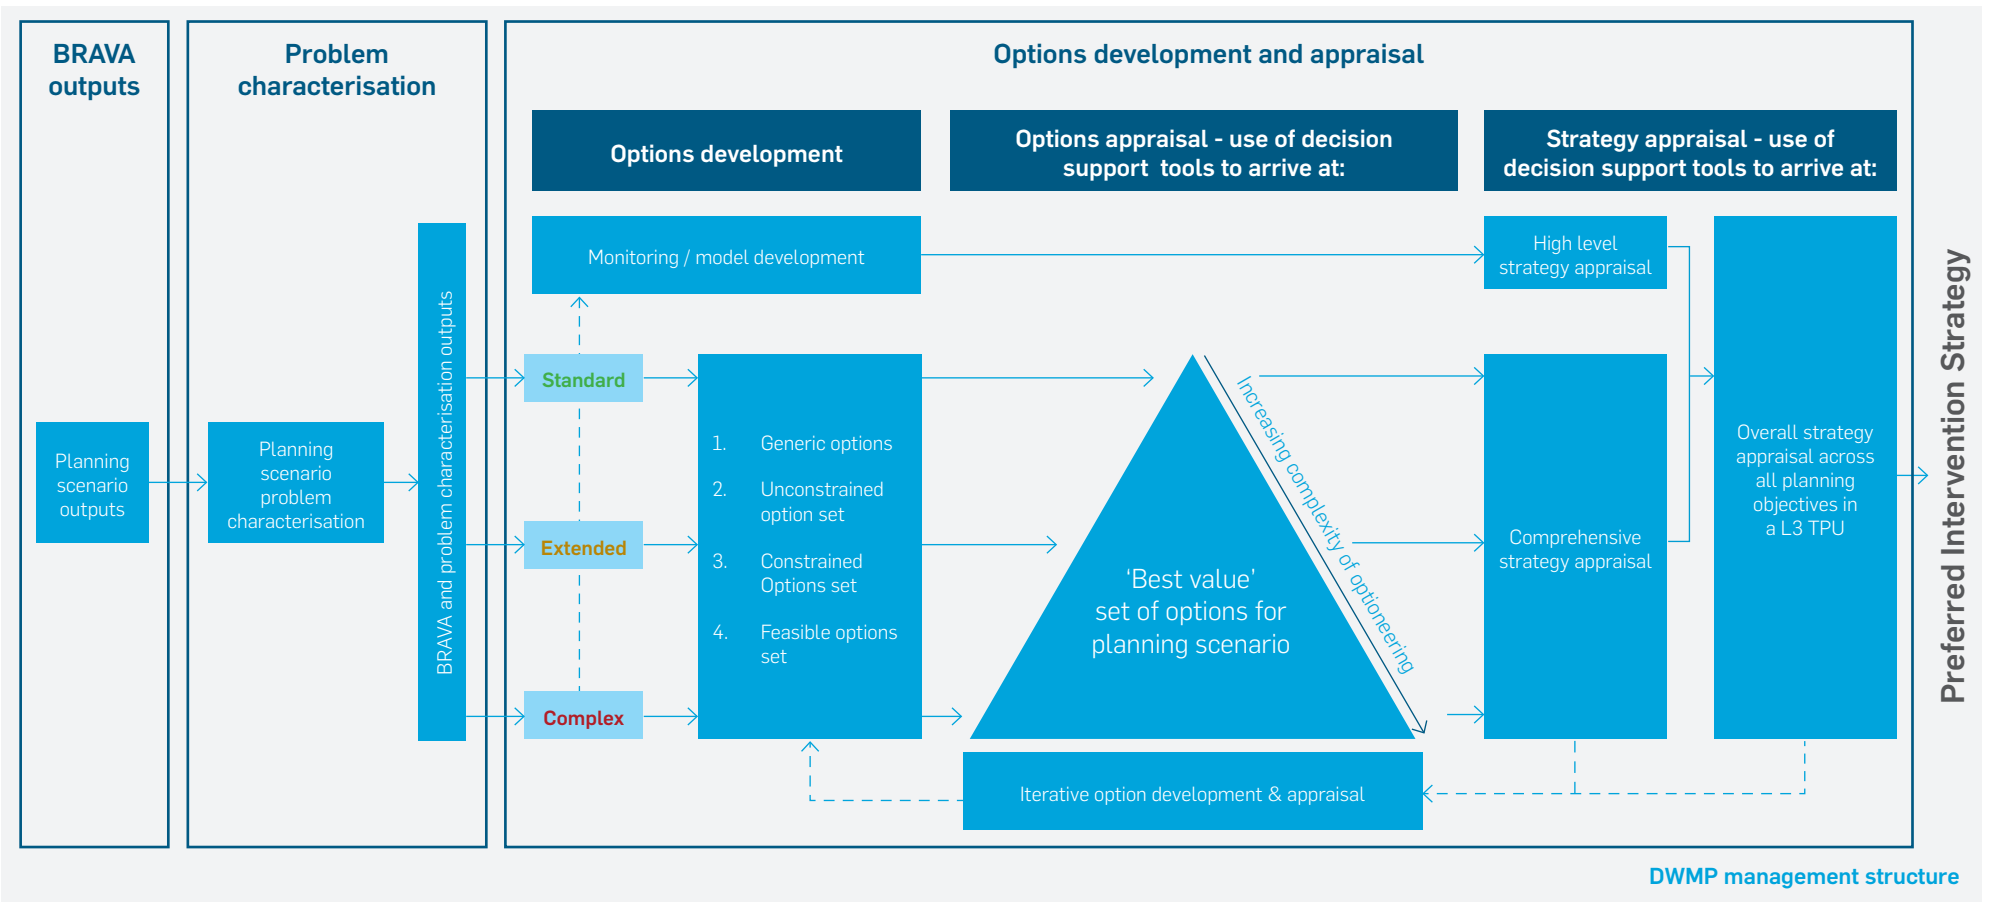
BRAVA outputs

Problem characterisation

Options development and appraisal

Options development

Options appraisal - use of decision support tools to arrive at:

Strategy appraisal - use of decision support tools to arrive at:

Monitoring / model development

High level strategy appraisal

Planning scenario outputs

Planning scenario problem characterisation

BRAVA and problem characterisation outputs

Standard

Extended

Complex

1. Generic options
2. Unconstrained option set
3. Constrained Options set
4. Feasible options set

'Best value' set of options for planning scenario

Increasing complexity of optioneering

Comprehensive strategy appraisal

Overall strategy appraisal across all planning objectives in a L3 TPU

Preferred Intervention Strategy

Iterative option development & appraisal

DWMP management structure